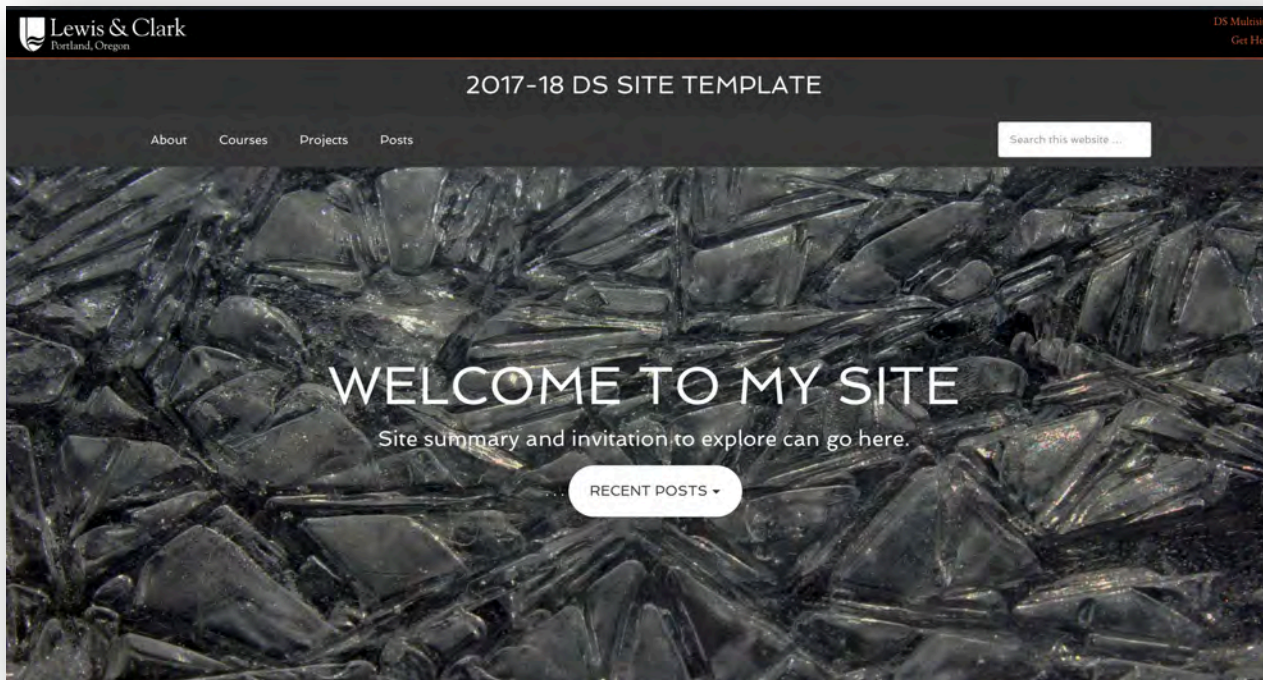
Lewis & Clark
Portland, Oregon

DS Multisi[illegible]
Get He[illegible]

2017-18 DS SITE TEMPLATE

About Courses Projects Posts

Search this website ...

WELCOME TO MY SITE

Site summary and invitation to explore can go here.

RECENT POSTS ▾